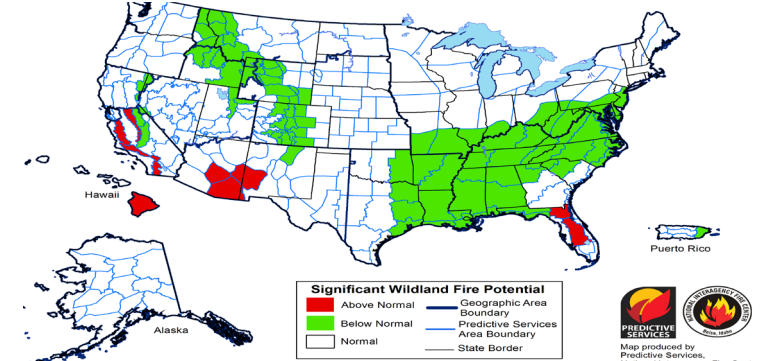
Hawaii

Puerto Rico

Alaska

Significant Wildland Fire Potential

Above Normal
Below Normal
Normal

Geographic Area Boundary
Predictive Services Area Boundary
State Border

PREDICTIVE SERVICES

NATIONAL INTERAGENCY FIRE CENTER
Boise, Idaho

Map produced by Predictive Services,